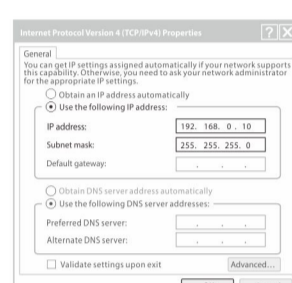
Internet Protocol Version 4 (TCP/IPv4) Properties

General

You can get IP settings assigned automatically if your network supports this capability. Otherwise, you need to ask your network administrator for the appropriate IP settings.

Obtain an IP address automatically

Use the following IP address:

IP address: 192. 168. 0. 10

Subnet mask: 255. 255. 255. 0

Default gateway: . . .

Obtain DNS server address automatically

Use the following DNS server addresses:

Preferred DNS server: . . .

Alternate DNS server: . . .

Validate settings upon exit

Advanced...